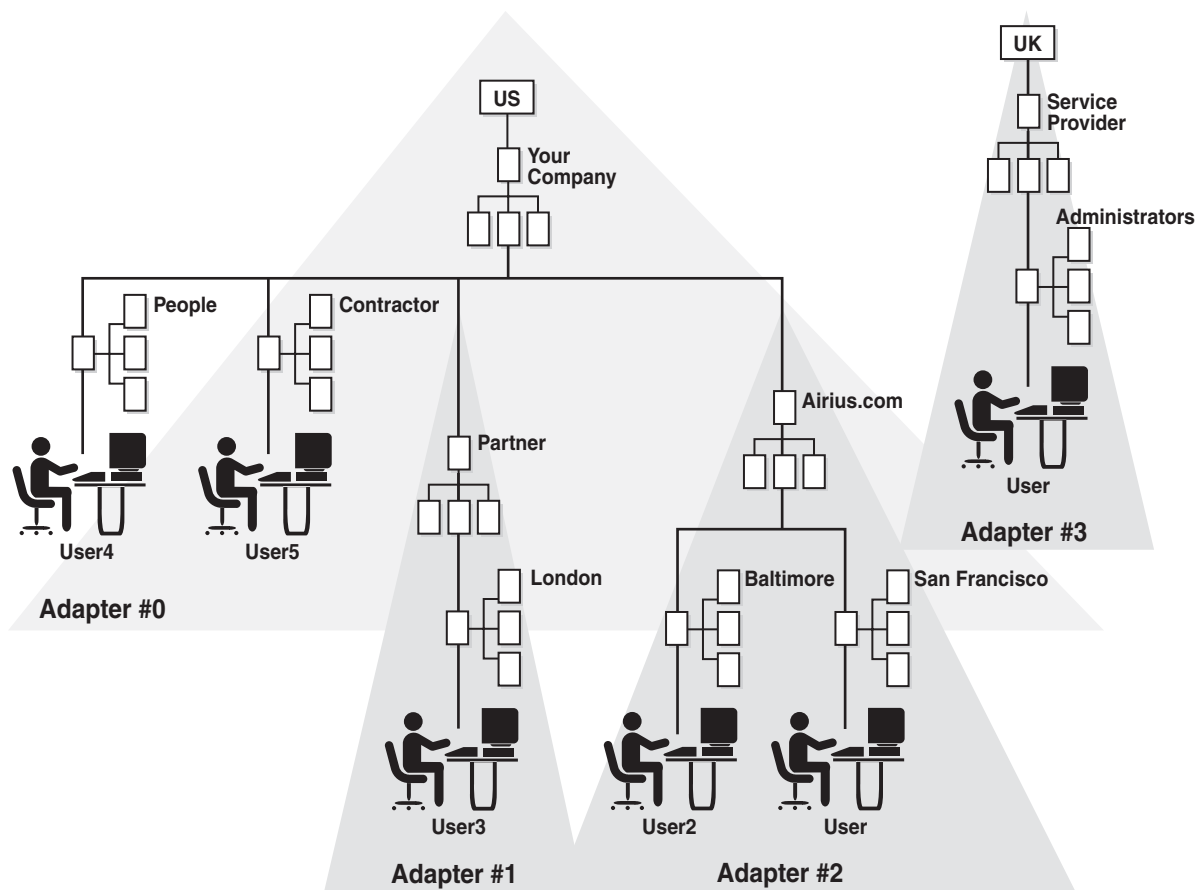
UK

Service Provider

Administrators

User

Adapter #3

US

Your Company

People

Contractor

User4

User5

Adapter #0

Partner

London

User3

Adapter #1

Airius.com

Baltimore

San Francisco

User2

User

Adapter #2